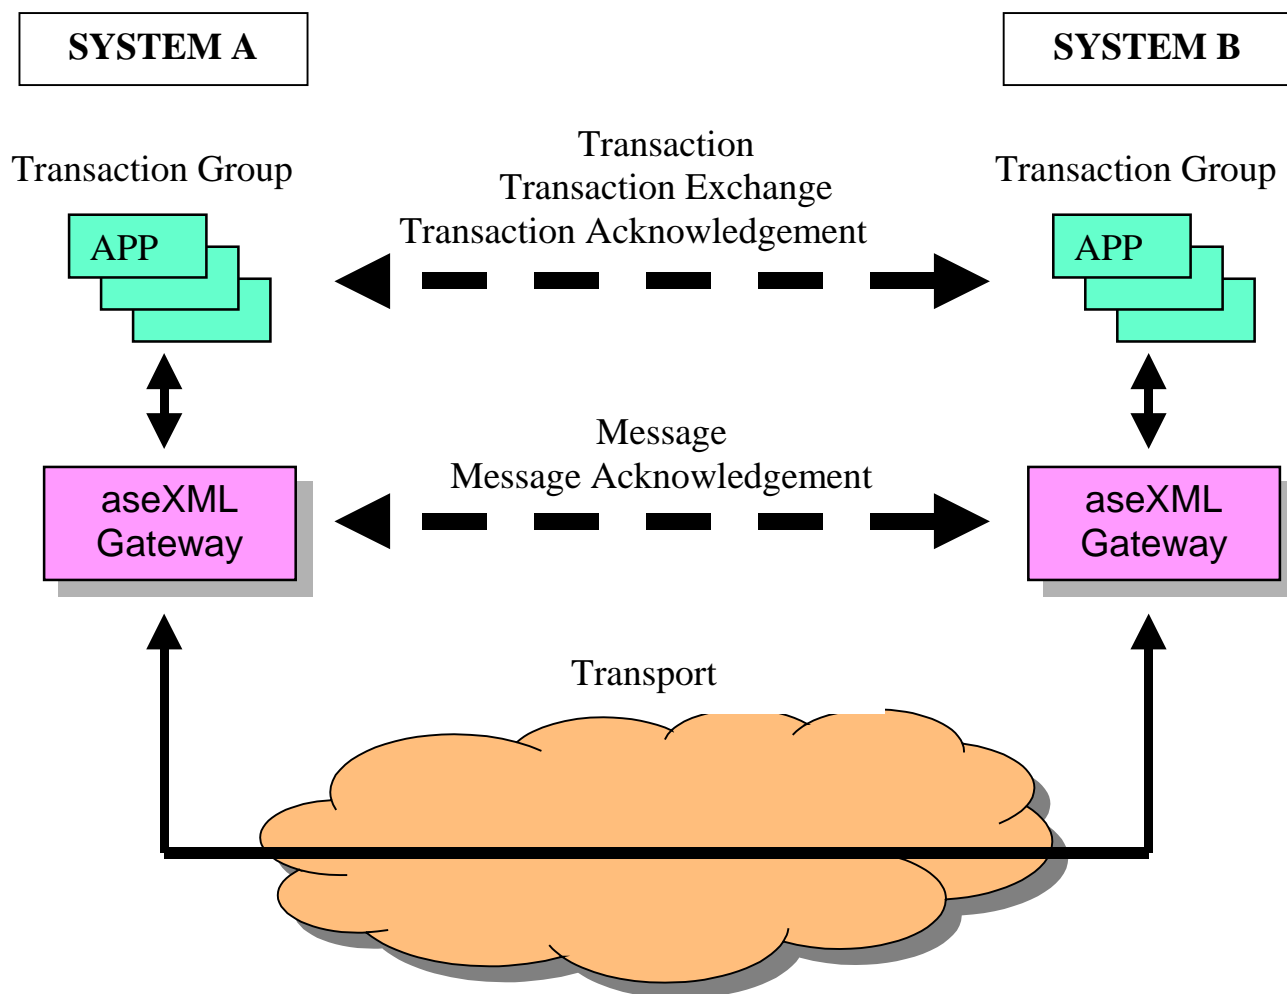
SYSTEM A

SYSTEM B

Transaction Group

Transaction
Transaction Exchange
Transaction Acknowledgement

Transaction Group

APP

APP

aseXML Gateway

Message
Message Acknowledgement

aseXML Gateway

Transport